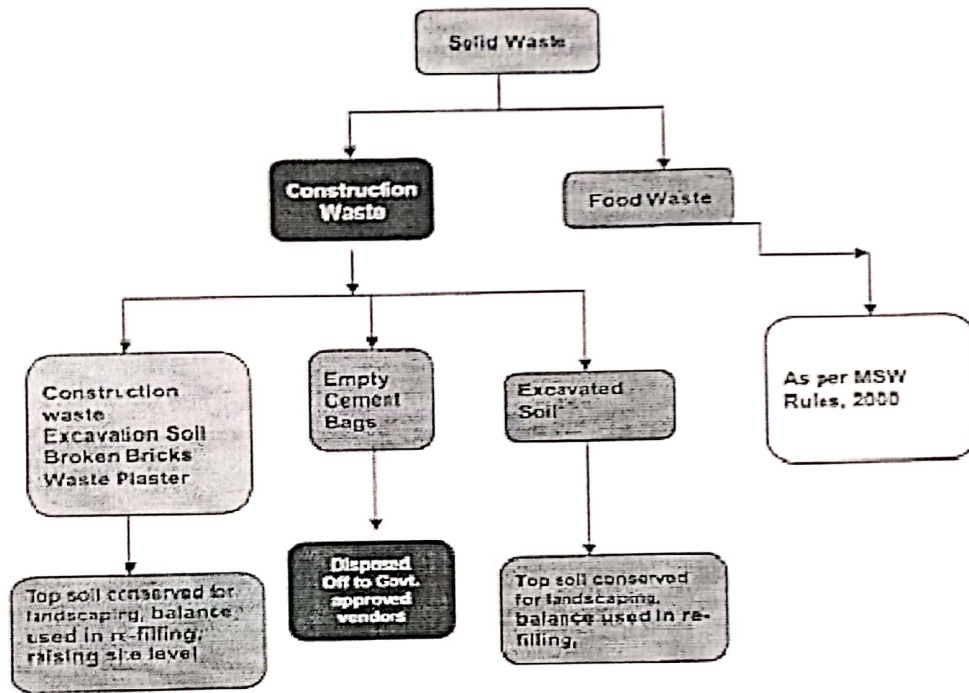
Solid Waste

Construction Waste

Food Waste

Construction waste
Excavation Soil
Broken Bricks
Waste Plaster

Empty Cement Bags

Excavated Soil

As per MSW Rules, 2000

Top soil conserved for landscaping, balance used in re-filling, raising site level

Disposed Off to Govt. approved vendors

Top soil conserved for landscaping, balance used in refilling.